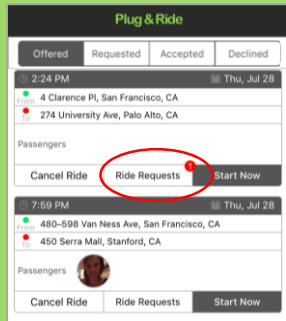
Plug&Ride

Offered | Requested | Accepted | Declined

2:24 PM Thu, Jul 28

From 4 Clarence Pl, San Francisco, CA

To 274 University Ave, Palo Alto, CA

Passengers

Cancel Ride | Ride Requests 1 | Start Now

7:59 PM Thu, Jul 28

From 480–598 Van Ness Ave, San Francisco, CA

To 450 Serra Mall, Stanford, CA

Passengers

Cancel Ride | Ride Requests | Start Now